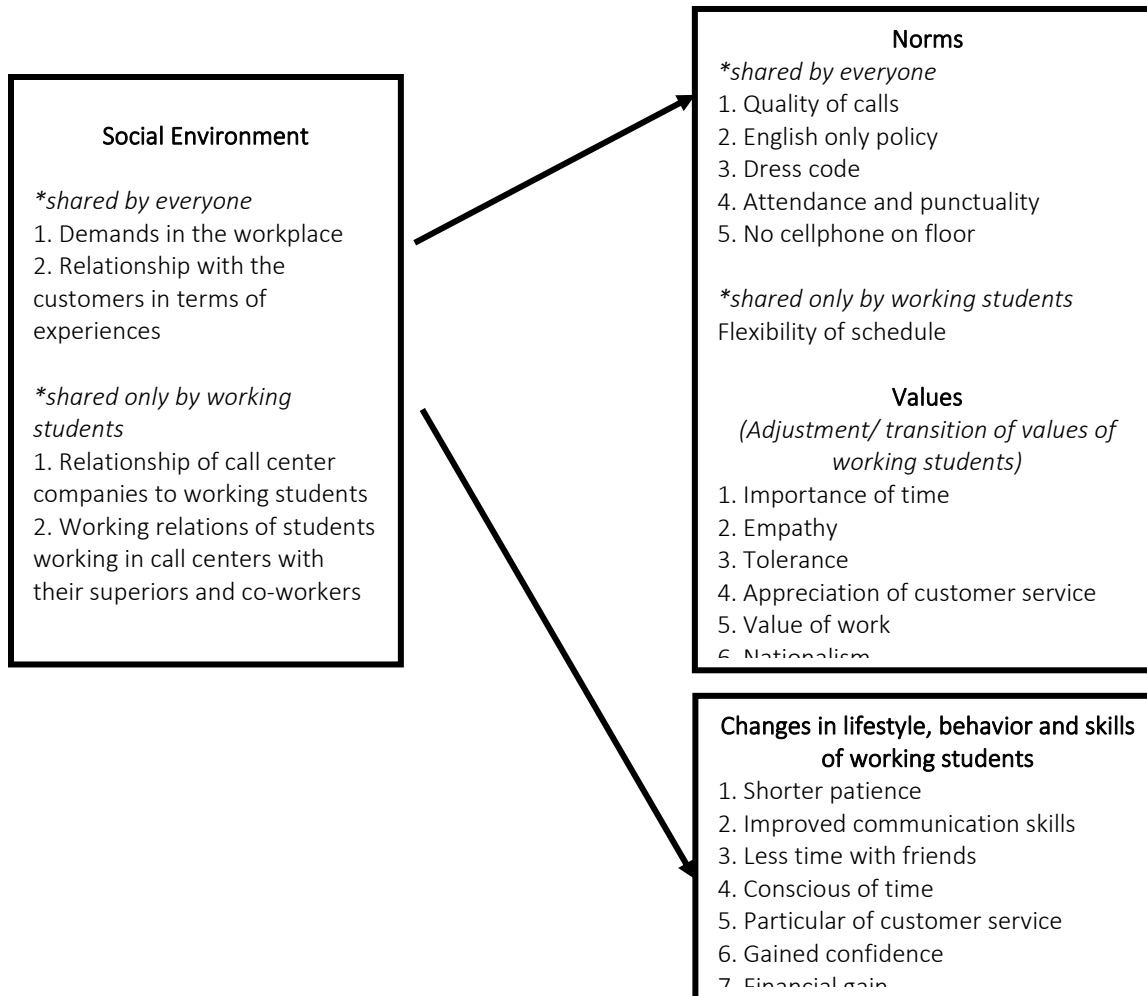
Social Environment

*shared by everyone
1. Demands in the workplace
2. Relationship with the customers in terms of experiences

*shared only by working students
1. Relationship of call center companies to working students
2. Working relations of students working in call centers with their superiors and co-workers

Norms
*shared by everyone
1. Quality of calls
2. English only policy
3. Dress code
4. Attendance and punctuality
5. No cellphone on floor

*shared only by working students
Flexibility of schedule

Values
(Adjustment/ transition of values of working students)
1. Importance of time
2. Empathy
3. Tolerance
4. Appreciation of customer service
5. Value of work
6. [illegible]

Changes in lifestyle, behavior and skills of working students
1. Shorter patience
2. Improved communication skills
3. Less time with friends
4. Conscious of time
5. Particular of customer service
6. Gained confidence
7. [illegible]